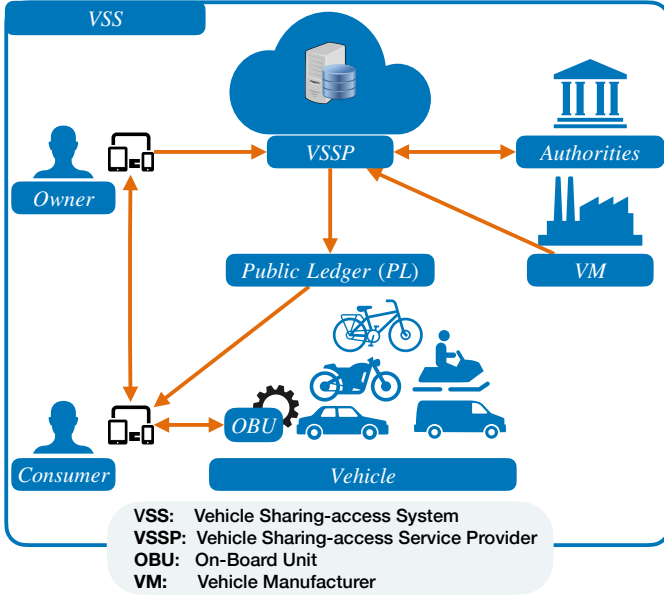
VSS

VSSP

Authorities

Owner

Public Ledger (PL)

VM

Consumer

OBU

Vehicle

VSS: Vehicle Sharing-access System
VSSP: Vehicle Sharing-access Service Provider
OBU: On-Board Unit
VM: Vehicle Manufacturer